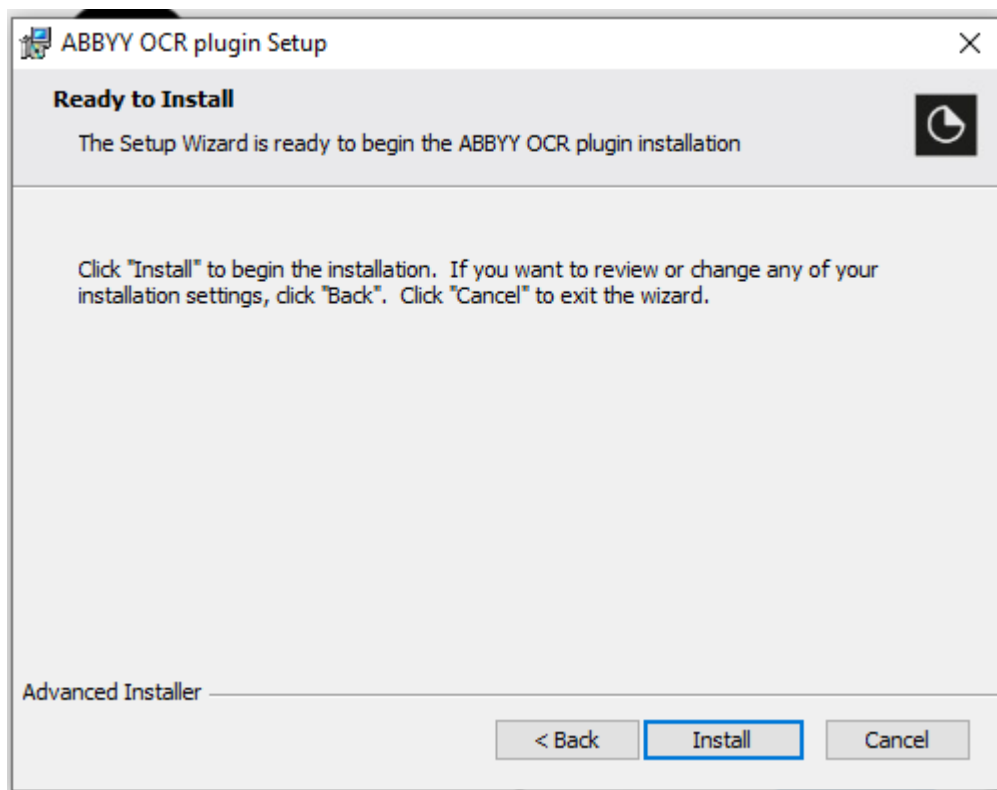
ABBYY OCR plugin Setup

×

Ready to Install

The Setup Wizard is ready to begin the ABBYY OCR plugin installation

Click "Install" to begin the installation. If you want to review or change any of your installation settings, click "Back". Click "Cancel" to exit the wizard.

Advanced Installer

< Back

Install

Cancel